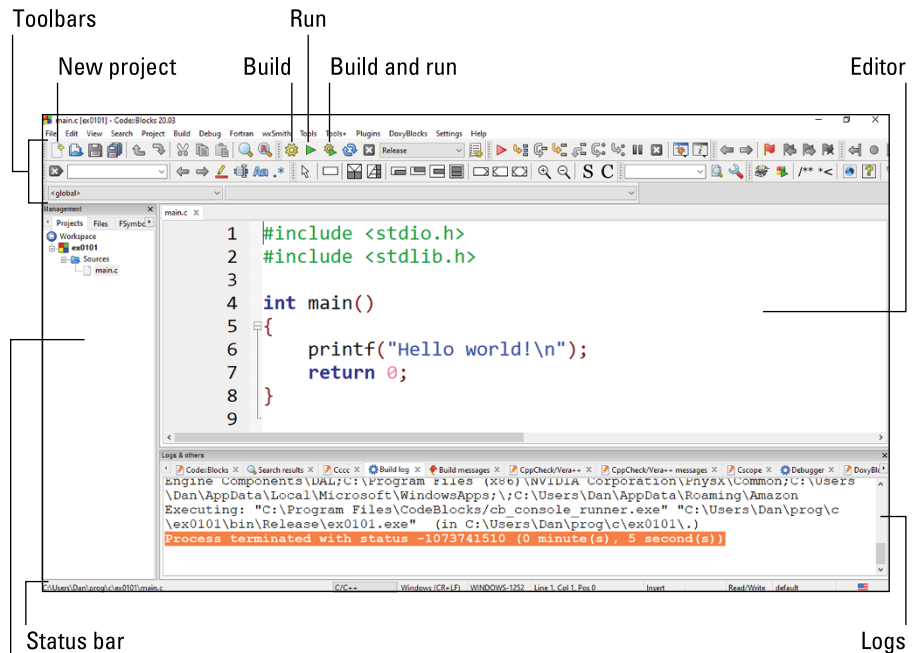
Toolbars

Run

New project

Build

Build and run

Editor

main.c [ex0101] - Code::Blocks 20.03

File Edit View Search Project Build Debug Fortran wxSmith Tools Tools+ Plugins DoxyBlocks Settings Help

Release

S C

/** *<

<global>

Management

Projects Files FSymbols

Workspace
ex0101
Sources
main.c

main.c

1 #include <stdio.h>
2 #include <stdlib.h>
3
4 int main()
5 {
6 printf("Hello world!\n");
7 return 0;
8 }
9

Logs & others

Code::Blocks Search results Cccc Build log Build messages CppCheck/Vera++ CppCheck/Vera++ messages Cscope Debugger DoxyBlocks

Engine Components\DAL;C:\Program Files (x86)\NVIDIA Corporation\PhysX\Common;C:\Users\Dan\AppData\Local\Microsoft\WindowsApps;\;C:\Users\Dan\AppData\Roaming\Amazon
Executing: "C:\Program Files\CodeBlocks/cb_console_runner.exe" "C:\Users\Dan\prog\c\ex0101\bin\Release\ex0101.exe" (in C:\Users\Dan\prog\c\ex0101\.)
Process terminated with status -1073741510 (0 minute(s), 5 second(s))

C:\Users\Dan\prog\c\ex0101\main.c C/C++ Windows (CR+LF) WINDOWS-1252 Line 1, Col 1, Pos 0 Insert Read/Write default

Status bar

Logs